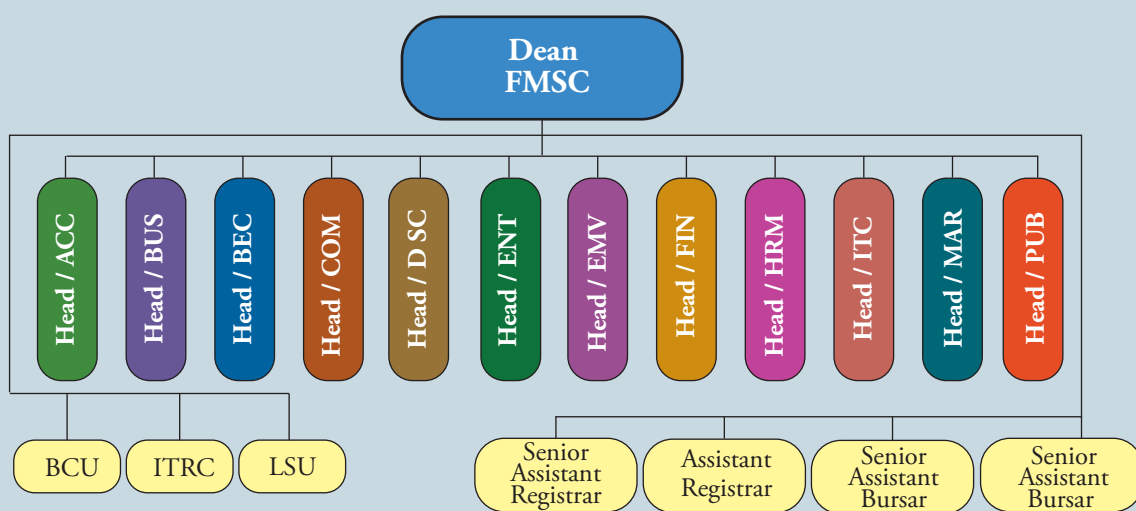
Dean
FMSC

Head / ACC

Head / BUS

Head / BEC

Head / COM

Head / D SC

Head / ENT

Head / EMV

Head / FIN

Head / HRM

Head / ITC

Head / MAR

Head / PUB

BCU

ITRC

LSU

Senior Assistant Registrar

Assistant Registrar

Senior Assistant Bursar

Senior Assistant Bursar